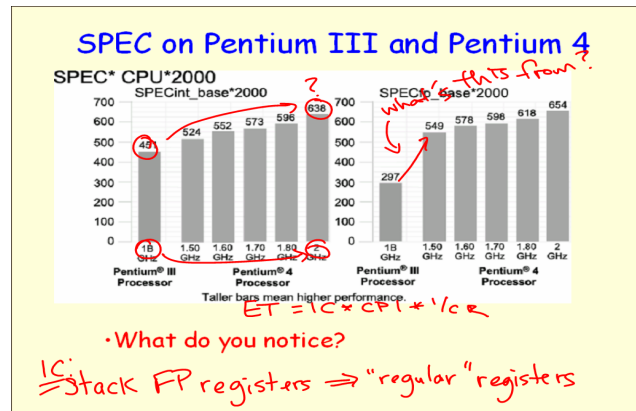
SPEC on Pentium III and Pentium 4

SPEC* CPU*2000

SPECint_base*2000

| | 1B GHz | 1.50 GHz | 1.60 GHz | 1.70 GHz | 1.80 GHz | 2 GHz |
|---|---|---|---|---|---|---|
| | 451 | 524 | 552 | 573 | 596 | 636 |

700 600 500 400 300 200 100 0

Pentium® III Processor

Pentium® 4 Processor

?

SPECfp_base*2000

what's this from?

| | 1B GHz | 1.50 GHz | 1.60 GHz | 1.70 GHz | 1.80 GHz | 2 GHz |
|---|---|---|---|---|---|---|
| | 297 | 549 | 578 | 596 | 618 | 654 |

700 600 500 400 300 200 100 0

Pentium® III Processor

Pentium® 4 Processor

Taller bars mean higher performance.

ET = IC * CPI * 1/cr

• What do you notice?

IC: Stack FP registers ⇒ "regular" registers